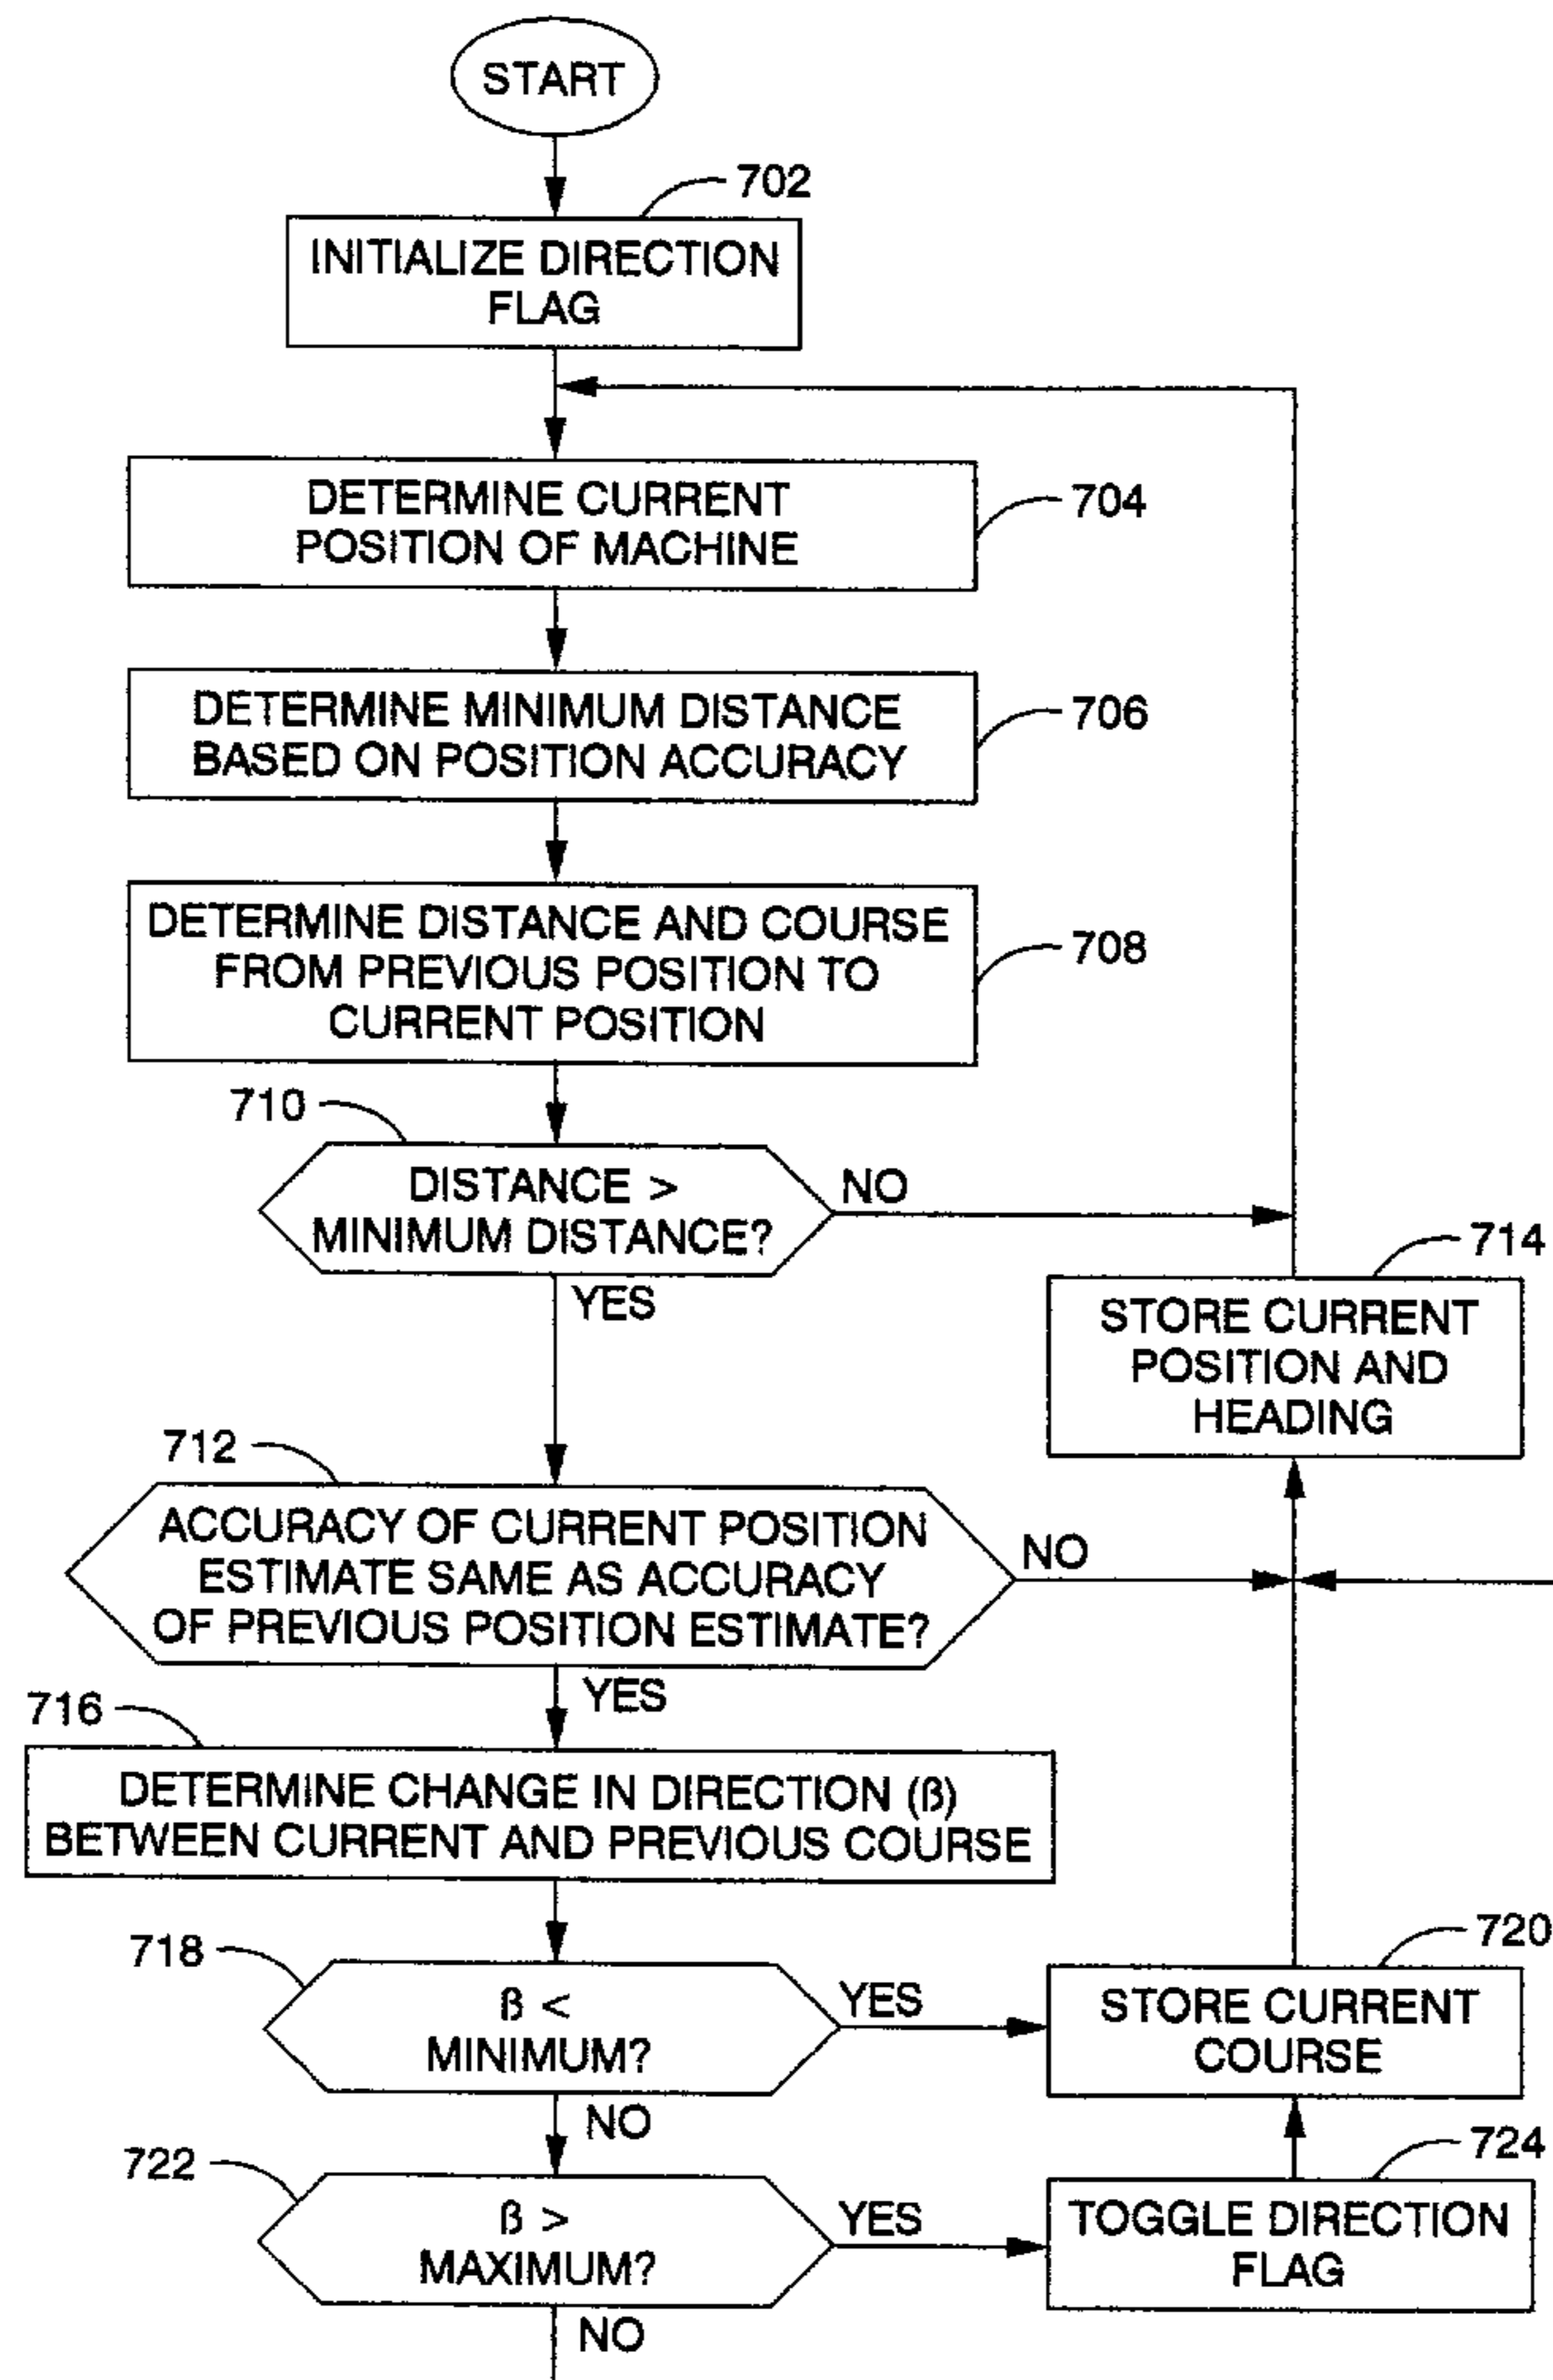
START

702

INITIALIZE DIRECTION FLAG

DETERMINE CURRENT POSITION OF MACHINE

704

DETERMINE MINIMUM DISTANCE BASED ON POSITION ACCURACY

706

DETERMINE DISTANCE AND COURSE FROM PREVIOUS POSITION TO CURRENT POSITION

708

710

DISTANCE > MINIMUM DISTANCE?

NO

YES

714

STORE CURRENT POSITION AND HEADING

712

ACCURACY OF CURRENT POSITION ESTIMATE SAME AS ACCURACY OF PREVIOUS POSITION ESTIMATE?

NO

YES

716

DETERMINE CHANGE IN DIRECTION (ß) BETWEEN CURRENT AND PREVIOUS COURSE

718

ß < MINIMUM?

YES

720

STORE CURRENT COURSE

NO

722

ß > MAXIMUM?

YES

724

TOGGLE DIRECTION FLAG

NO